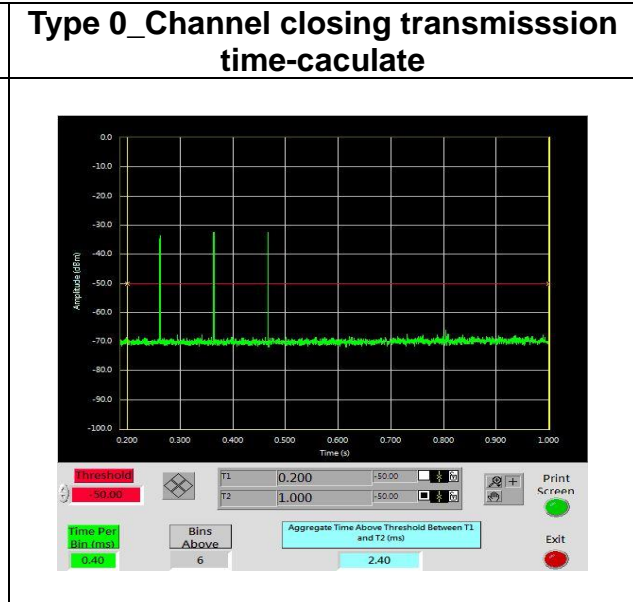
Type 0_Channel closing transmisssion time-caculate

0.0
-10.0
-20.0
-30.0
-40.0
-50.0
-60.0
-70.0
-80.0
-90.0
-100.0

Amplitude (dBm)

0.200 0.300 0.400 0.500 0.600 0.700 0.800 0.900 1.000

Time (s)

Threshold
-50.00

T1 0.200 -50.00
T2 1.000 -50.00

Print Screen

Time Per Bin (ms)
0.40

Bins Above
6

Aggregate Time Above Threshold Between T1 and T2 (ms)
2.40

Exit